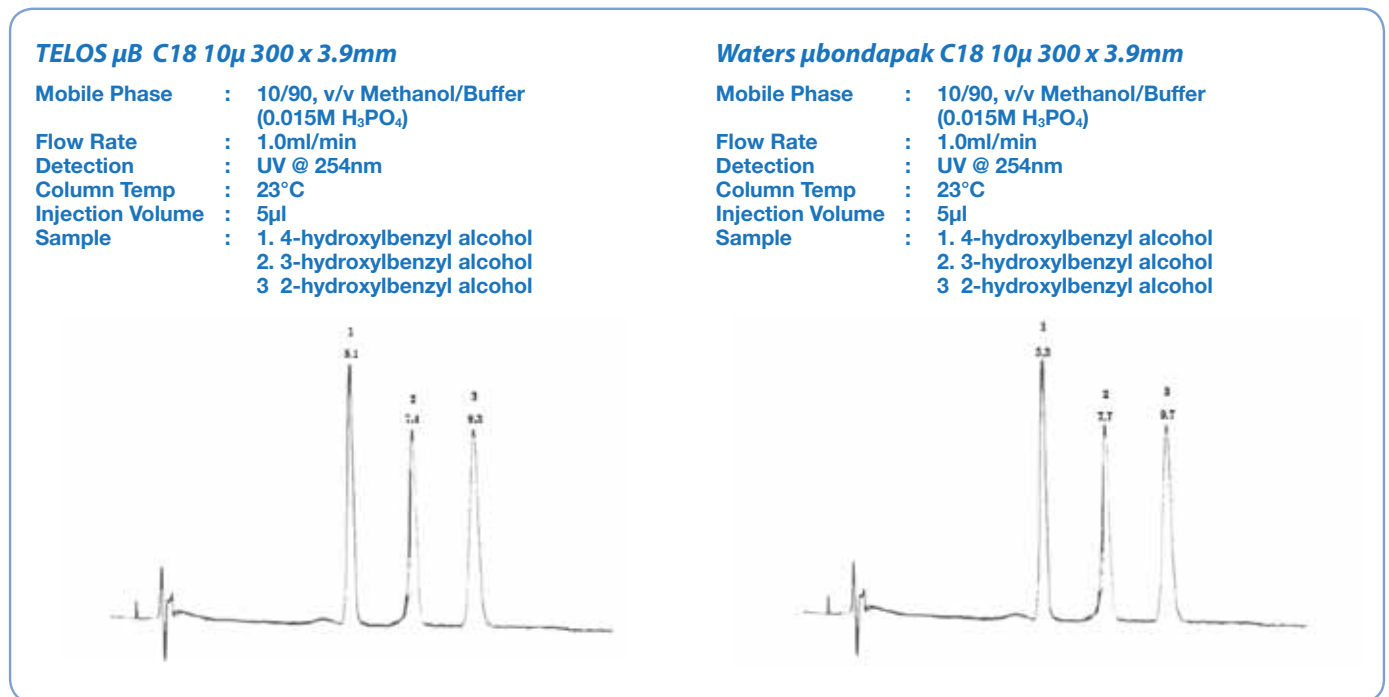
TELOS µB C18 10µ 300 x 3.9mm

| | | |
|---|---|---|
| Mobile Phase | : | 10/90, v/v Methanol/Buffer (0.015M $H_3PO_4$) |
| Flow Rate | : | 1.0ml/min |
| Detection | : | UV @ 254nm |
| Column Temp | : | 23°C |
| Injection Volume | : | 5µl |
| Sample | : | 1. 4-hydroxylbenzyl alcohol<br>2. 3-hydroxylbenzyl alcohol<br>3 2-hydroxylbenzyl alcohol |

1
5.1
2
7.4
3
9.3

Waters µbondapak C18 10µ 300 x 3.9mm

| | | |
|---|---|---|
| Mobile Phase | : | 10/90, v/v Methanol/Buffer (0.015M $H_3PO_4$) |
| Flow Rate | : | 1.0ml/min |
| Detection | : | UV @ 254nm |
| Column Temp | : | 23°C |
| Injection Volume | : | 5µl |
| Sample | : | 1. 4-hydroxylbenzyl alcohol<br>2. 3-hydroxylbenzyl alcohol<br>3 2-hydroxylbenzyl alcohol |

1
5.3
2
7.7
3
9.7